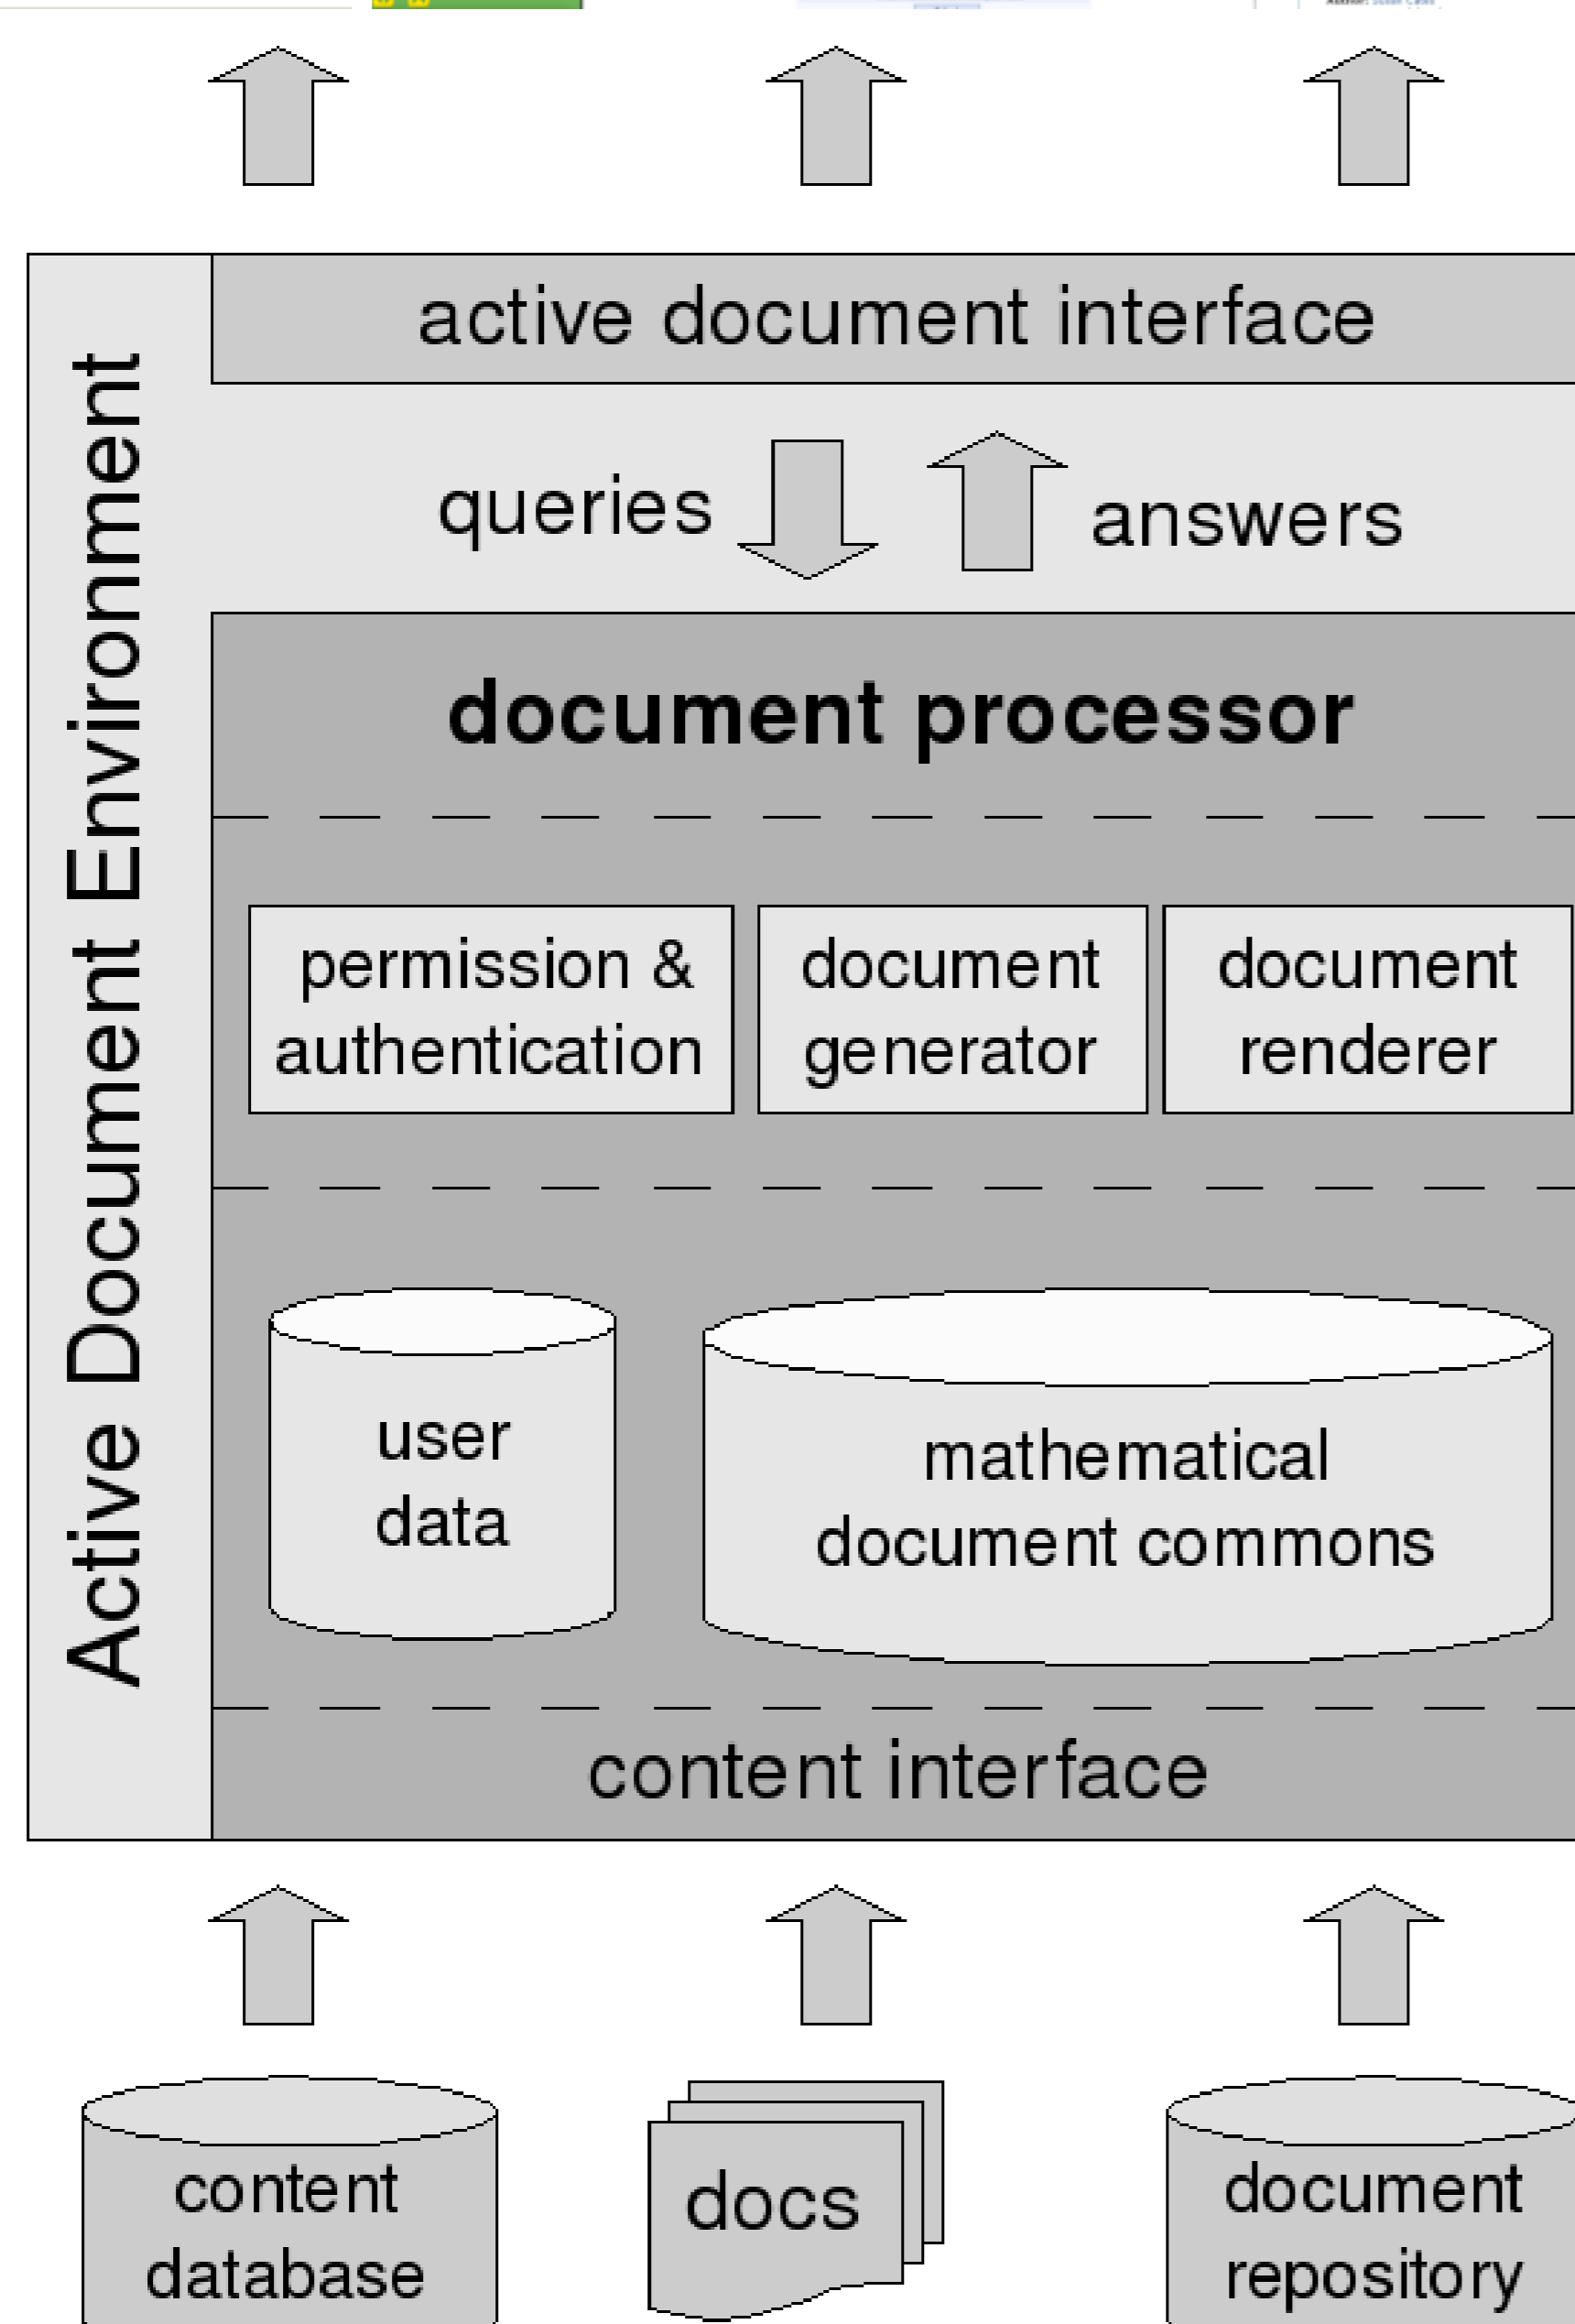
Active Document Environment

active document interface

queries

answers

document processor

permission & authentication

document generator

document renderer

user data

mathematical document commons

content interface

content database

docs

document repository